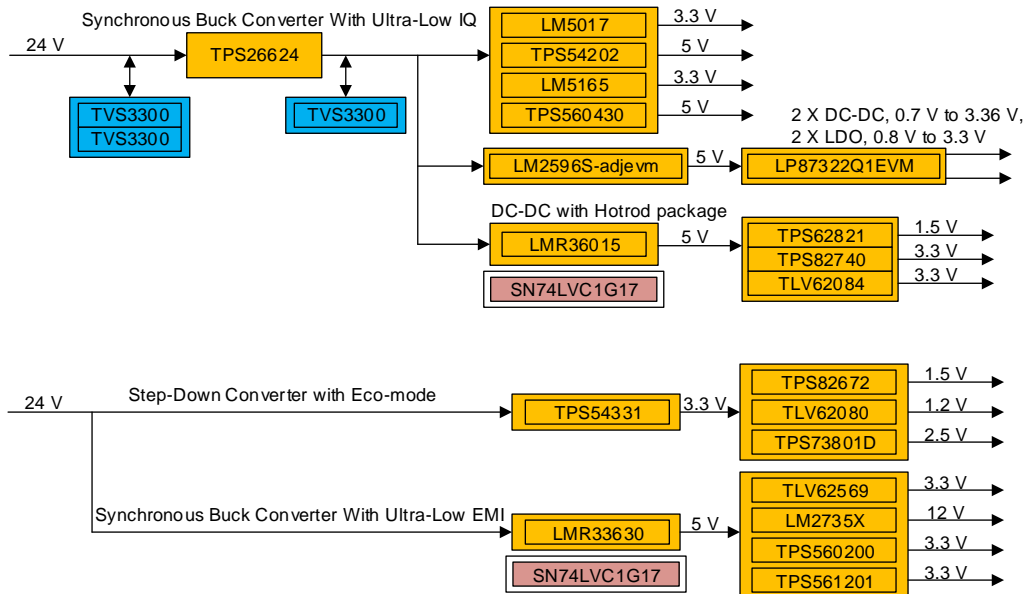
Synchronous Buck Converter With Ultra-Low IQ

24 V

TPS26624

TVS3300
TVS3300

TVS3300

LM5017
3.3 V
TPS54202
5 V
LM5165
3.3 V
TPS560430
5 V

2 X DC-DC, 0.7 V to 3.36 V,
2 X LDO, 0.8 V to 3.3 V

LM2596S-adjevm
5 V
LP87322Q1EVM

DC-DC with Hotrod package

LMR36015
5 V

SN74LVC1G17

TPS62821
1.5 V
TPS82740
3.3 V
TLV62084
3.3 V

24 V

Step-Down Converter with Eco-mode

TPS54331
3.3 V

TPS82672
1.5 V
TLV62080
1.2 V
TPS73801D
2.5 V

Synchronous Buck Converter With Ultra-Low EMI

LMR33630
5 V

SN74LVC1G17

TLV62569
3.3 V
LM2735X
12 V
TPS560200
3.3 V
TPS561201
3.3 V